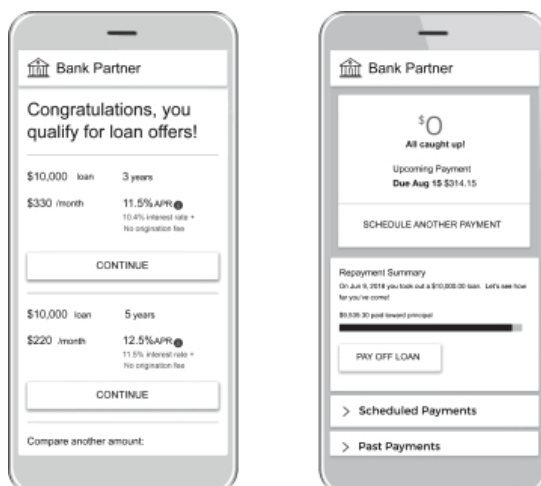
Bank Partner

Congratulations, you qualify for loan offers!

$10,000 loan 3 years

$330 /month 11.5% APR
10.4% interest rate + No origination fee

CONTINUE

$10,000 loan 5 years

$220 /month 12.5% APR
11.5% interest rate + No origination fee

CONTINUE

Compare another amount:

Bank Partner

$0
All caught up!

Upcoming Payment
Due Aug 15 $314.15

SCHEDULE ANOTHER PAYMENT

Repayment Summary
On Jun 9, 2018 you took out a $10,000.00 loan. Let's see how far you've come!

$9,535.30 paid toward principal

PAY OFF LOAN

> Scheduled Payments

> Past Payments